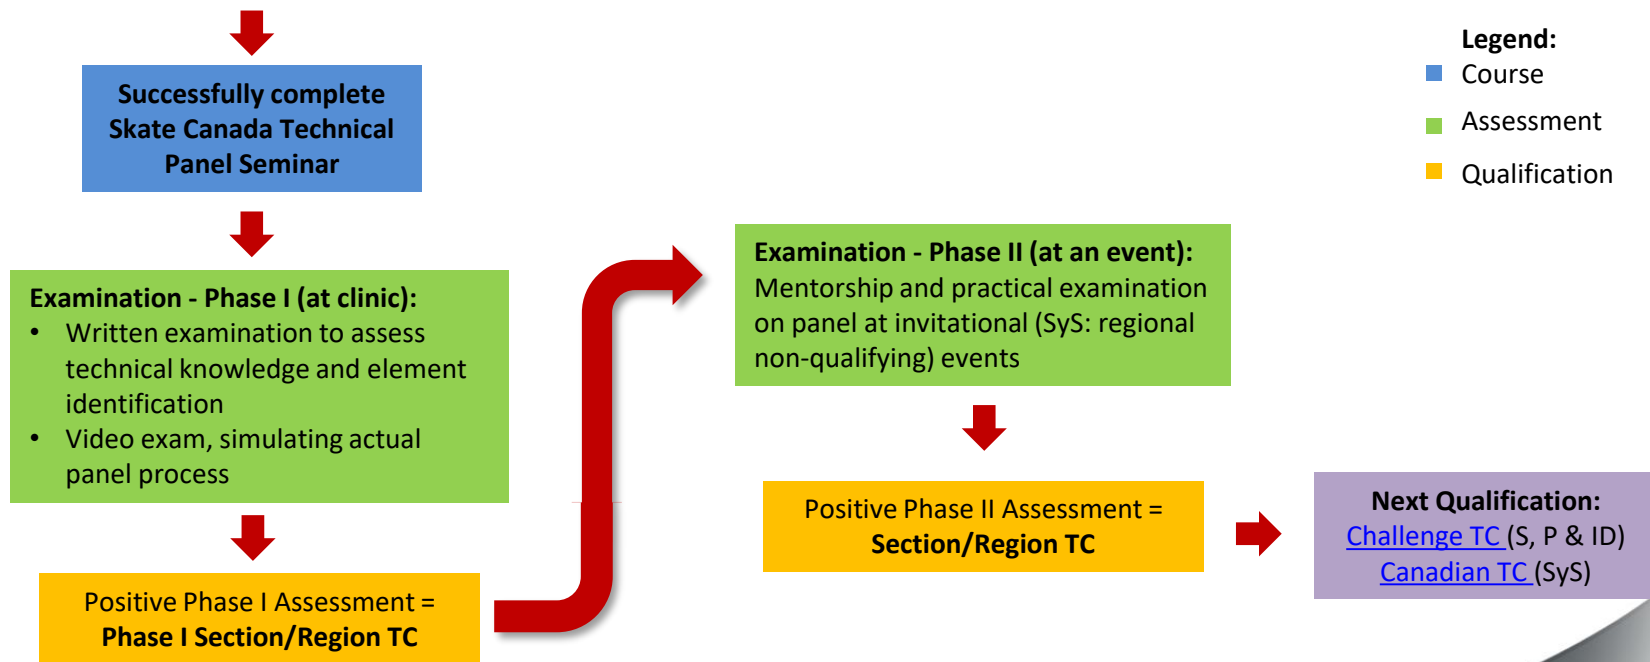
Legend:
Course
Assessment
Qualification

Successfully complete Skate Canada Technical Panel Seminar

Examination - Phase I (at clinic):
• Written examination to assess technical knowledge and element identification
• Video exam, simulating actual panel process

Positive Phase I Assessment =
Phase I Section/Region TC

Examination - Phase II (at an event):
Mentorship and practical examination on panel at invitational (SyS: regional non-qualifying) events

Positive Phase II Assessment =
Section/Region TC

Next Qualification:
Challenge TC (S, P & ID)
Canadian TC (SyS)